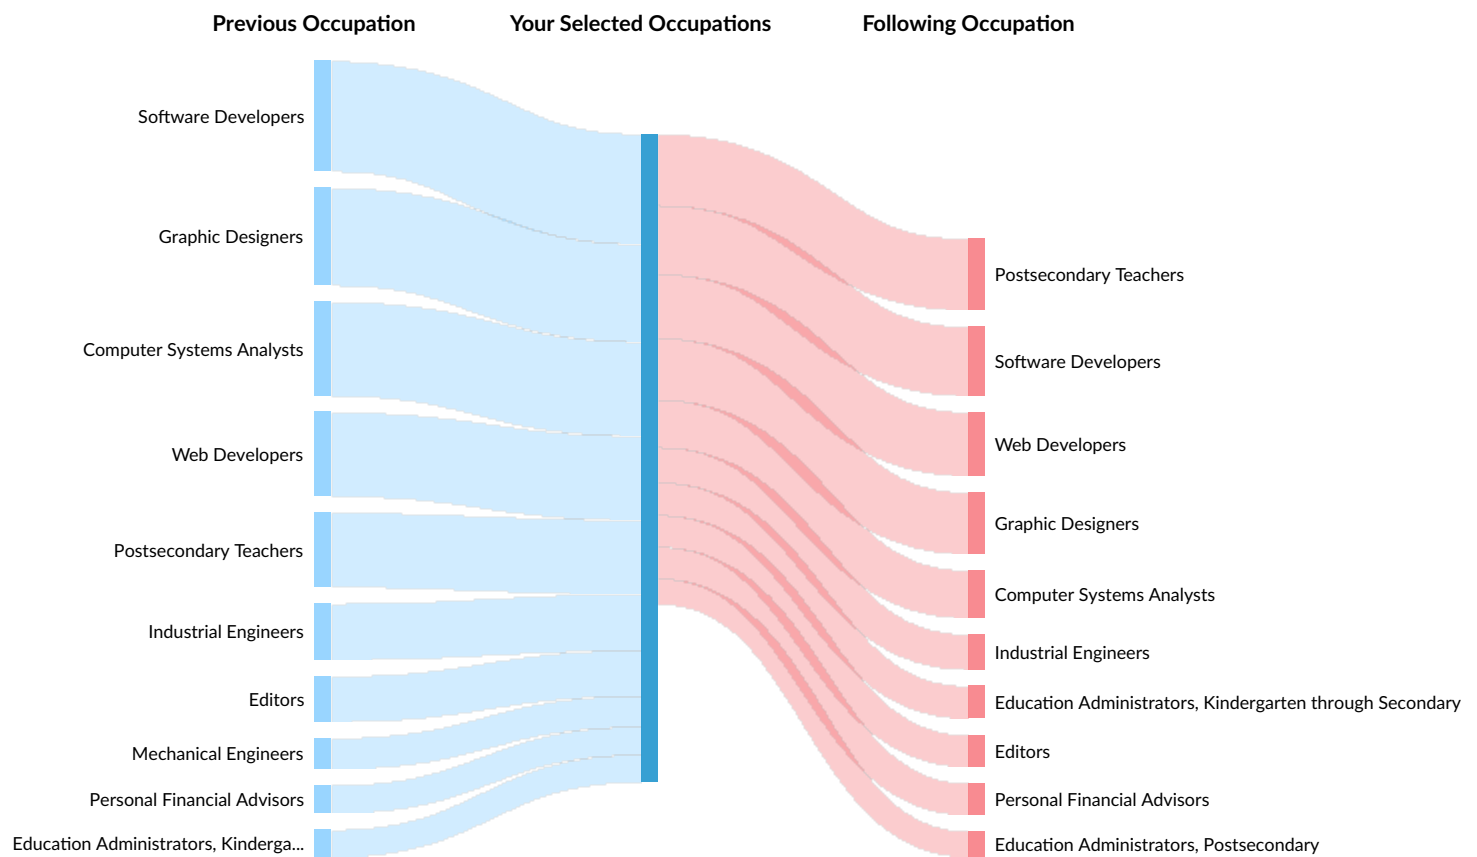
Previous Occupation

Your Selected Occupations

Following Occupation

Software Developers
Graphic Designers
Computer Systems Analysts
Web Developers
Postsecondary Teachers
Industrial Engineers
Editors
Mechanical Engineers
Personal Financial Advisors
Education Administrators, Kinderga...

Postsecondary Teachers
Software Developers
Web Developers
Graphic Designers
Computer Systems Analysts
Industrial Engineers
Education Administrators, Kindergarten through Secondary
Editors
Personal Financial Advisors
Education Administrators, Postsecondary